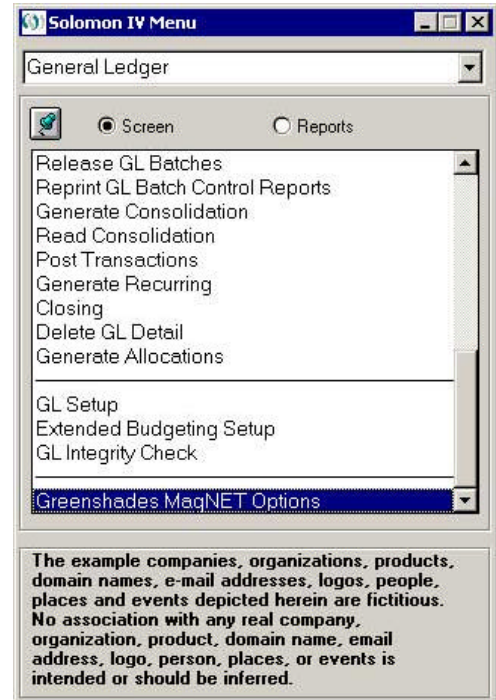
Solomon IV Menu

General Ledger

Screen

Reports

Release GL Batches
Reprint GL Batch Control Reports
Generate Consolidation
Read Consolidation
Post Transactions
Generate Recurring
Closing
Delete GL Detail
Generate Allocations

GL Setup
Extended Budgeting Setup
GL Integrity Check

Greenshades MagNET Options

The example companies, organizations, products, domain names, e-mail addresses, logos, people, places and events depicted herein are fictitious. No association with any real company, organization, product, domain name, email address, logo, person, places, or events is intended or should be inferred.